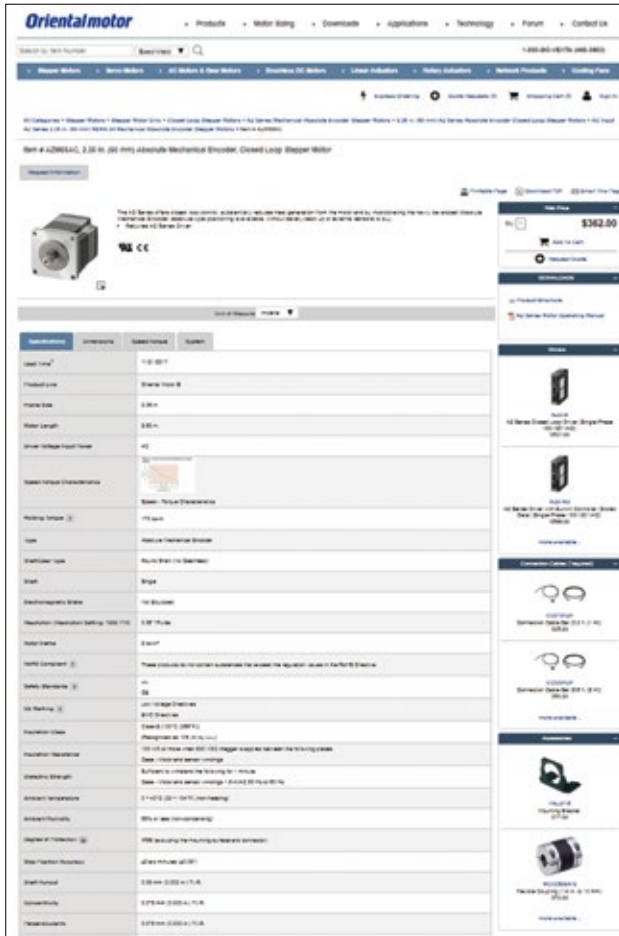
Orientalmotor

• Products • Motor Sizing • Downloads • Applications • Technology • Forum • Contact Us

Search by Item Number

1-800-GO-VEXTA (468-3982)

• Stepper Motors • Servo Motors • AC Motors & Gear Motors • Brushless DC Motors • Linear Actuators • Rotary Actuators • Network Products • Cooling Fans

Item # AZM66AC, 2.36 in. (60 mm) Absolute Mechanical Encoder, Closed Loop Stepper Motor

Request Information

The AZ Series offers closed loop control, substantially reduces heat generation from the motor and by incorporating the newly developed Absolute Mechanical Encoder, absolute type positioning is available, without battery, retaining all external sensors or bus.
• Requires AZ Series Driver

Printable Page Download PDF Email This Page

List Price

$362.00

Add to Cart

Request Quote

DOWNLOADS

Product Brochure

AZ Series Motor Operating Manual

Unit of Measure Inches

Specifications Dimensions Speed-torque System

| | |
|---|---|
| Lead Time | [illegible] |
| Product Line | Stepper Motor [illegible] |
| Frame Size | 2.36 in. |
| Motor Length | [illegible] |
| Driver Voltage Input Power | AC |
| Speed-torque Characteristics | Speed - Torque Characteristics |
| Holding Torque | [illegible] |
| Type | Absolute Mechanical Encoder |
| Shaft/Gear Type | Round Shaft (No Gearhead) |
| Shaft | Single |
| Electromagnetic Brake | Not Equipped |
| Resolution (Resolution Setting: 1000 P/R) | 0.36°/Pulse |
| Rotor Inertia | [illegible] |
| RoHS Compliant | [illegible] |
| Safety Standards | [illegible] |
| CE Marking | Low Voltage Directives EMC Directives |
| Insulation Class | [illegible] |
| Insulation Resistance | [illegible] |
| Dielectric Strength | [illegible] |
| Ambient Temperature | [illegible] |
| Ambient Humidity | 85% or less (non-condensing) |
| Degree of Protection | IP65 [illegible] |
| Stop Position Accuracy | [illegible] |
| Shaft Runout | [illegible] |
| Concentricity | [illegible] |
| Perpendicularity | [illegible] |

Drivers

AZD-A
AZ Series Closed Loop Driver, Single-Phase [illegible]

AZD-AD
AZ Series Driver with Built-in Controller, Single-Phase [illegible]

More available...

Connection Cables (Required)

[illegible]
Connection Cable Set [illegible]

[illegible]
Connection Cable Set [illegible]

More available...

Accessories

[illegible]
Mounting Bracket

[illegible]
Flexible Coupling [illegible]

More available...